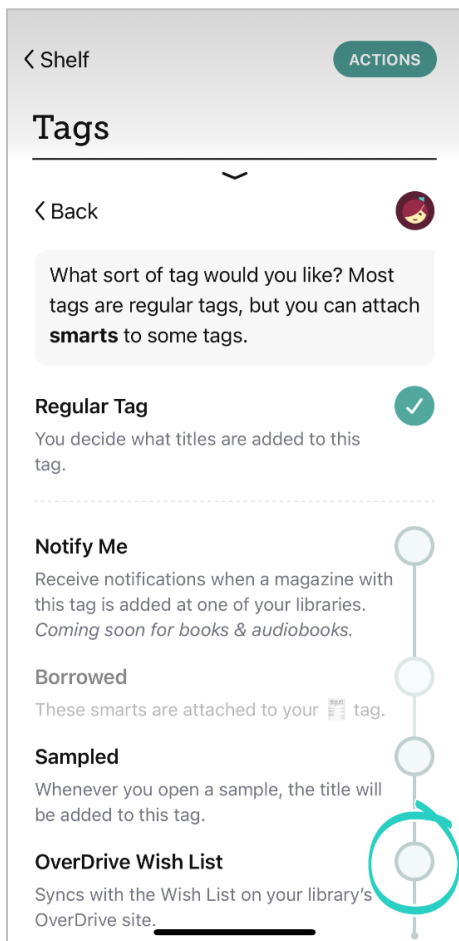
< Shelf

ACTIONS

Tags

< Back

What sort of tag would you like? Most tags are regular tags, but you can attach **smarts** to some tags.

Regular Tag

You decide what titles are added to this tag.

Notify Me

Receive notifications when a magazine with this tag is added at one of your libraries. *Coming soon for books & audiobooks.*

Borrowed

These smarts are attached to your tag.

Sampled

Whenever you open a sample, the title will be added to this tag.

OverDrive Wish List

Syncs with the Wish List on your library's OverDrive site.